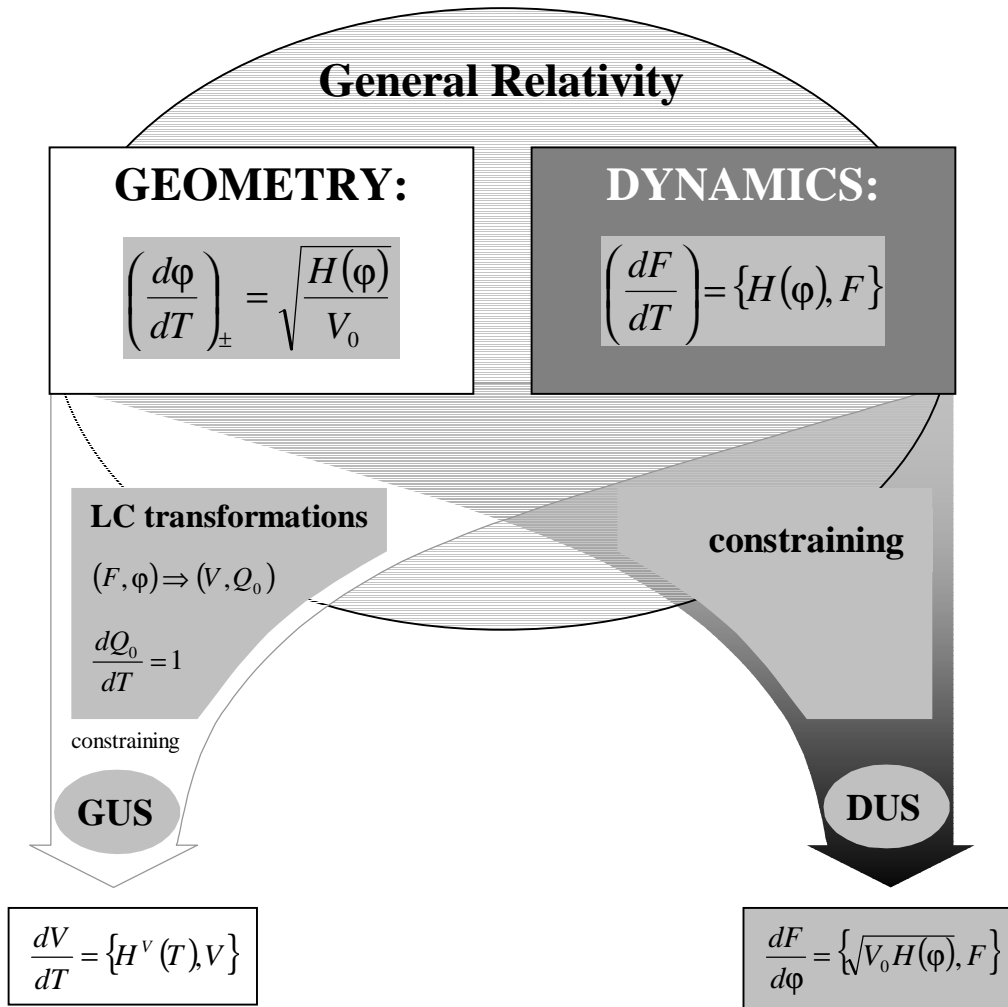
General Relativity

GEOMETRY:

$\left(\frac{d\varphi}{dT}\right)_{\pm} = \sqrt{\frac{H(\varphi)}{V_0}}$

DYNAMICS:

$\left(\frac{dF}{dT}\right) = \{H(\varphi), F\}$

LC transformations

$(F, \varphi) \Rightarrow (V, Q_0)$

$\frac{dQ_0}{dT} = 1$

constraining

constraining

GUS

DUS

$\frac{dV}{dT} = \{H^V(T), V\}$

$\frac{dF}{d\varphi} = \{\sqrt{V_0 H(\varphi)}, F\}$